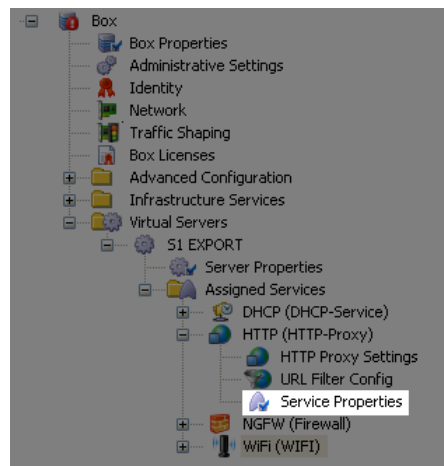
Box
Box Properties
Administrative Settings
Identity
Network
Traffic Shaping
Box Licenses
Advanced Configuration
Infrastructure Services
Virtual Servers
S1 EXPORT
Server Properties
Assigned Services
DHCP (DHCP-Service)
HTTP (HTTP-Proxy)
HTTP Proxy Settings
URL Filter Config
Service Properties
NGFW (Firewall)
WiFi (WIFI)